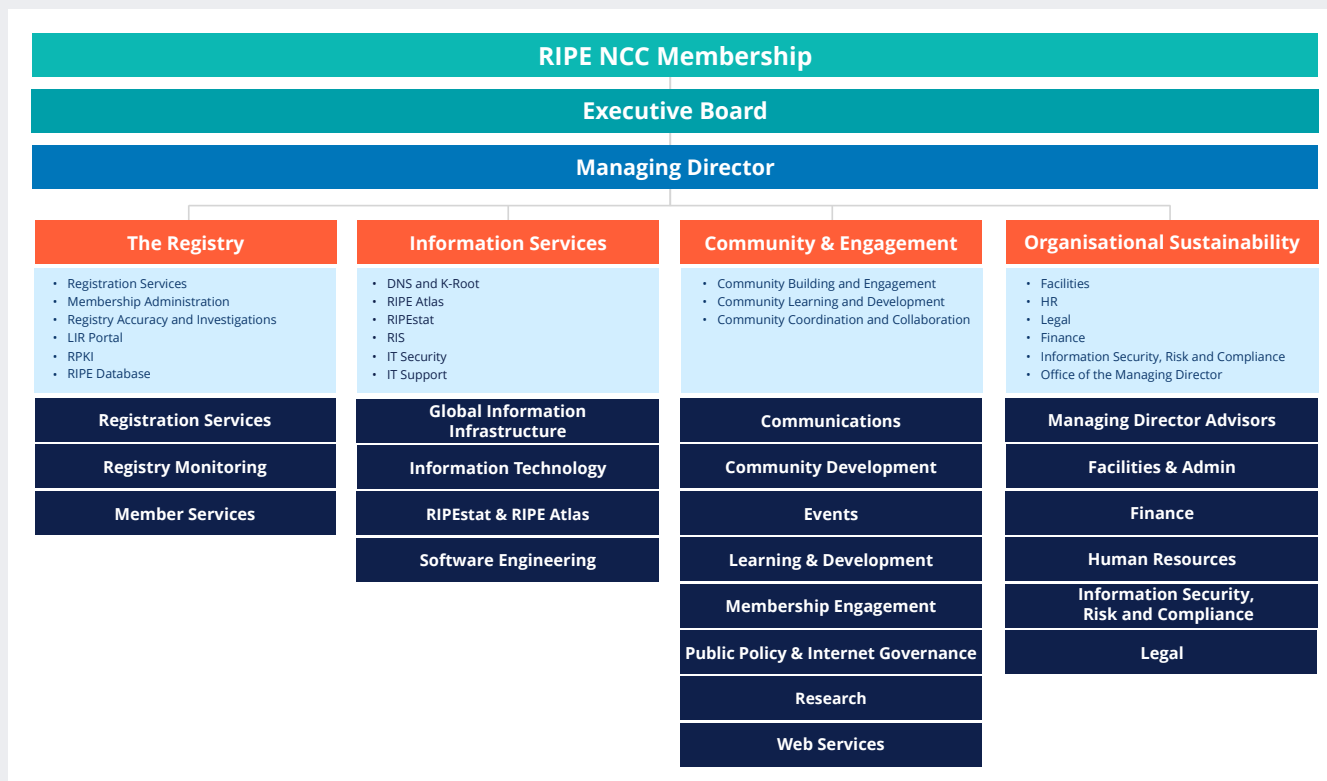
RIPE NCC Membership

Executive Board

Managing Director

The Registry

- Registration Services
- Membership Administration
- Registry Accuracy and Investigations
- LIR Portal
- RPKI
- RIPE Database

Registration Services

Registry Monitoring

Member Services

Information Services

- DNS and K-Root
- RIPE Atlas
- RIPEstat
- RIS
- IT Security
- IT Support

Global Information Infrastructure

Information Technology

RIPEstat & RIPE Atlas

Software Engineering

Community & Engagement

- Community Building and Engagement
- Community Learning and Development
- Community Coordination and Collaboration

Communications

Community Development

Events

Learning & Development

Membership Engagement

Public Policy & Internet Governance

Research

Web Services

Organisational Sustainability

- Facilities
- HR
- Legal
- Finance
- Information Security, Risk and Compliance
- Office of the Managing Director

Managing Director Advisors

Facilities & Admin

Finance

Human Resources

Information Security, Risk and Compliance

Legal